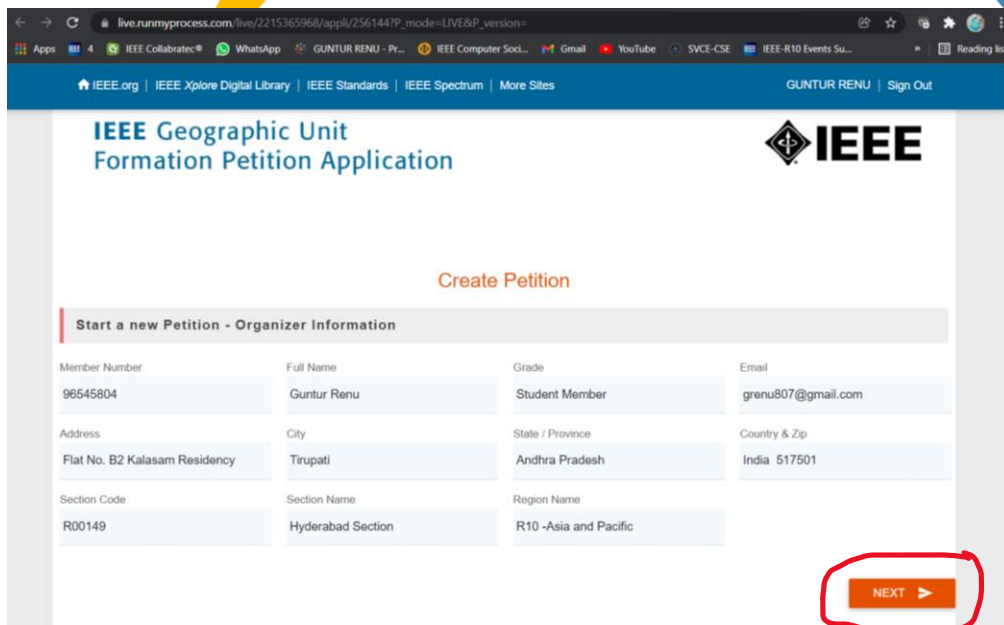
live.runmyprocess.com/live/2215365968/appli/256144?P_mode=LIVE&P_version=

Apps 4 IEEE Collabratec® WhatsApp GUNTUR RENU - Pr... IEEE Computer Soci... Gmail YouTube SVCE-CSE IEEE-R10 Events Su... » Reading lis

IEEE.org | IEEE Xplore Digital Library | IEEE Standards | IEEE Spectrum | More Sites

GUNTUR RENU | Sign Out

IEEE Geographic Unit Formation Petition Application

IEEE

Create Petition

Start a new Petition - Organizer Information

| Member Number | Full Name | Grade | Email |
|---|---|---|---|
| 96545804 | Guntur Renu | Student Member | grenu807@gmail.com |
| Address | City | State / Province | Country & Zip |
| Flat No. B2 Kalasam Residency | Tirupati | Andhra Pradesh | India 517501 |
| Section Code | Section Name | Region Name | |
| R00149 | Hyderabad Section | R10 -Asia and Pacific | |

NEXT